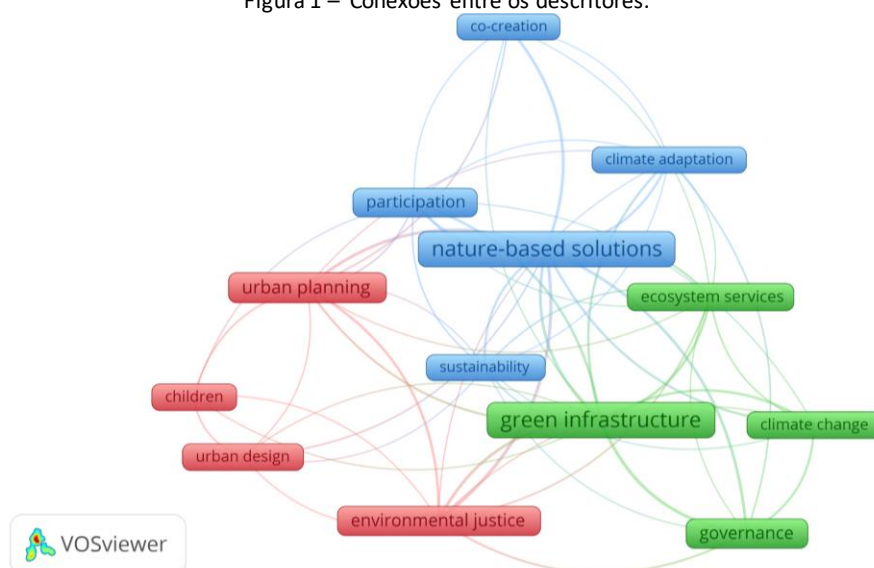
Figura 1 – Conexões entre os descritores.

co-creation

climate adaptation

participation

nature-based solutions

urban planning

ecosystem services

sustainability

children

green infrastructure

climate change

urban design

environmental justice

governance

VOSviewer